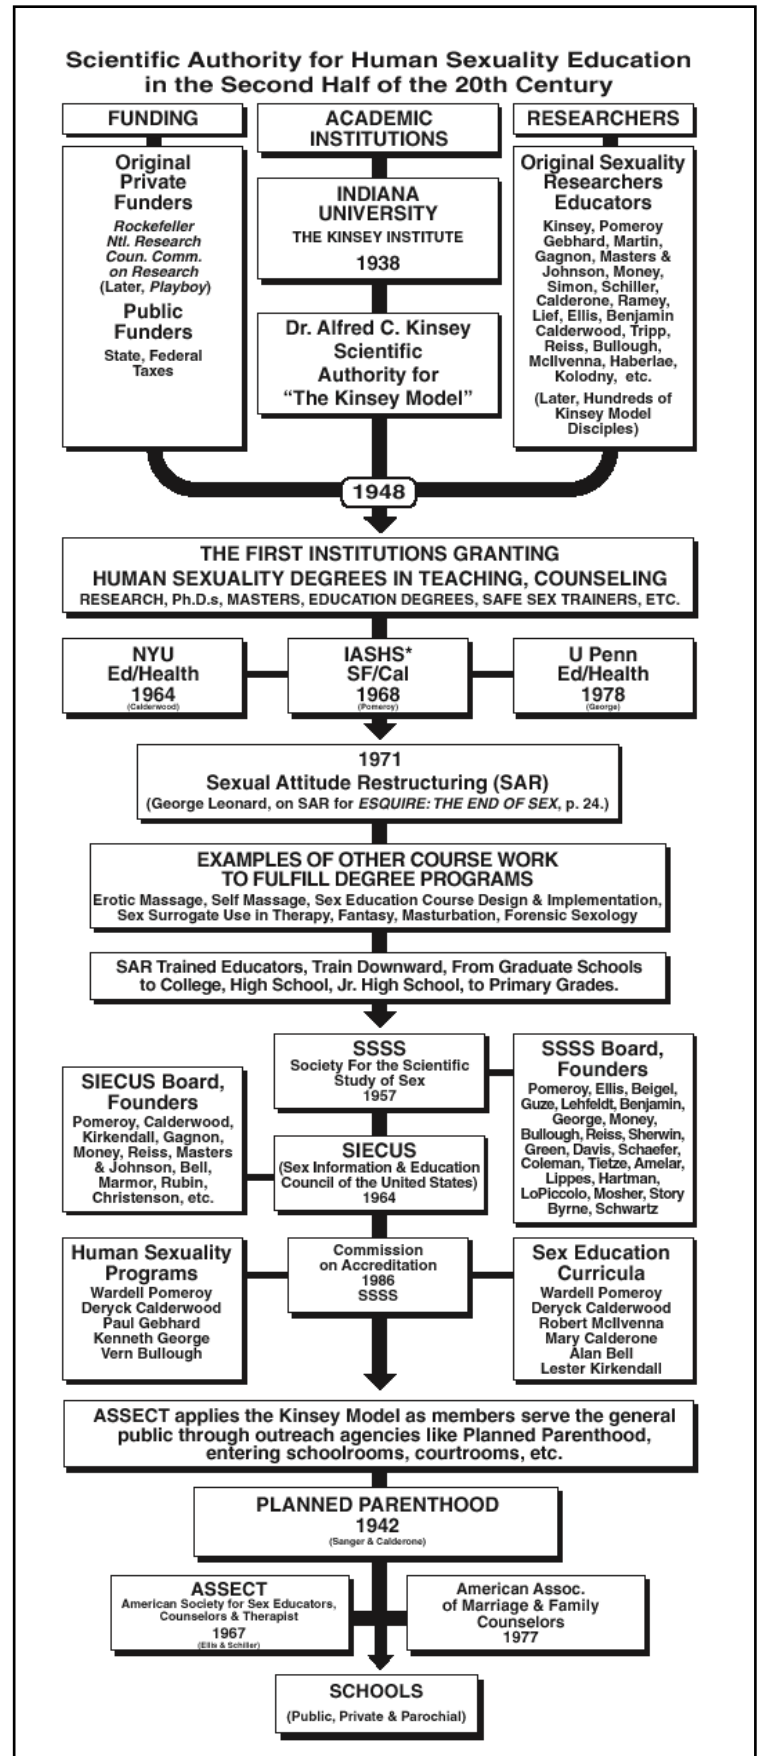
Scientific Authority for Human Sexuality Education in the Second Half of the 20th Century

FUNDING

Original Private Funders
Rockefeller
Ntl. Research Coun. Comm. on Research
(Later, Playboy)

Public Funders
State, Federal Taxes

ACADEMIC INSTITUTIONS

INDIANA UNIVERSITY
THE KINSEY INSTITUTE
1938

Dr. Alfred C. Kinsey
Scientific Authority for "The Kinsey Model"

RESEARCHERS

Original Sexuality Researchers Educators
Kinsey, Pomeroy Gebhard, Martin, Gagnon, Masters & Johnson, Money, Simon, Schiller, Calderone, Ramey, Lief, Ellis, Benjamin Calderwood, Tripp, Reiss, Bullough, McIlvenna, Haberlae, Kolodny, etc.
(Later, Hundreds of Kinsey Model Disciples)

1948

THE FIRST INSTITUTIONS GRANTING HUMAN SEXUALITY DEGREES IN TEACHING, COUNSELING
RESEARCH, Ph.D.s, MASTERS, EDUCATION DEGREES, SAFE SEX TRAINERS, ETC.

NYU
Ed/Health
1964
(Calderwood)

IASHS*
SF/Cal
1968
(Pomeroy)

U Penn
Ed/Health
1978
(George)

1971
Sexual Attitude Restructuring (SAR)
(George Leonard, on SAR for ESQUIRE: THE END OF SEX, p. 24.)

EXAMPLES OF OTHER COURSE WORK TO FULFILL DEGREE PROGRAMS
Erotic Massage, Self Massage, Sex Education Course Design & Implementation, Sex Surrogate Use in Therapy, Fantasy, Masturbation, Forensic Sexology

SAR Trained Educators, Train Downward, From Graduate Schools to College, High School, Jr. High School, to Primary Grades.

SSSS
Society For the Scientific Study of Sex
1957

SSSS Board, Founders
Pomeroy, Ellis, Beigel, Guze, Lehfeldt, Benjamin, George, Money, Bullough, Reiss, Sherwin, Green, Davis, Schaefer, Coleman, Tietze, Amelar, Lippes, Hartman, LoPiccolo, Mosher, Story Byrne, Schwartz

SIECUS Board, Founders
Pomeroy, Calderwood, Kirkendall, Gagnon, Money, Reiss, Masters & Johnson, Bell, Marmor, Rubin, Christenson, etc.

SIECUS
(Sex Information & Education Council of the United States)
1964

Human Sexuality Programs
Wardell Pomeroy
Deryck Calderwood
Paul Gebhard
Kenneth George
Vern Bullough

Commission on Accreditation
1986
SSSS

Sex Education Curricula
Wardell Pomeroy
Deryck Calderwood
Robert McIlvenna
Mary Calderone
Alan Bell
Lester Kirkendall

ASSECT applies the Kinsey Model as members serve the general public through outreach agencies like Planned Parenthood, entering schoolrooms, courtrooms, etc.

PLANNED PARENTHOOD
1942
(Sanger & Calderone)

ASSECT
American Society for Sex Educators, Counselors & Therapist
1967
(Ellis & Schiller)

American Assoc. of Marriage & Family Counselors
1977

SCHOOLS
(Public, Private & Parochial)